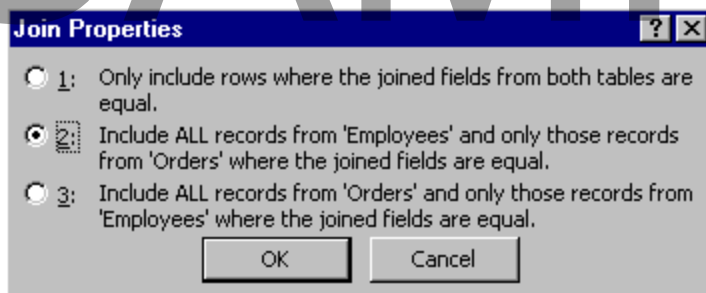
Join Properties

?

1: Only include rows where the joined fields from both tables are equal.

2: Include ALL records from 'Employees' and only those records from 'Orders' where the joined fields are equal.

3: Include ALL records from 'Orders' and only those records from 'Employees' where the joined fields are equal.

OK Cancel